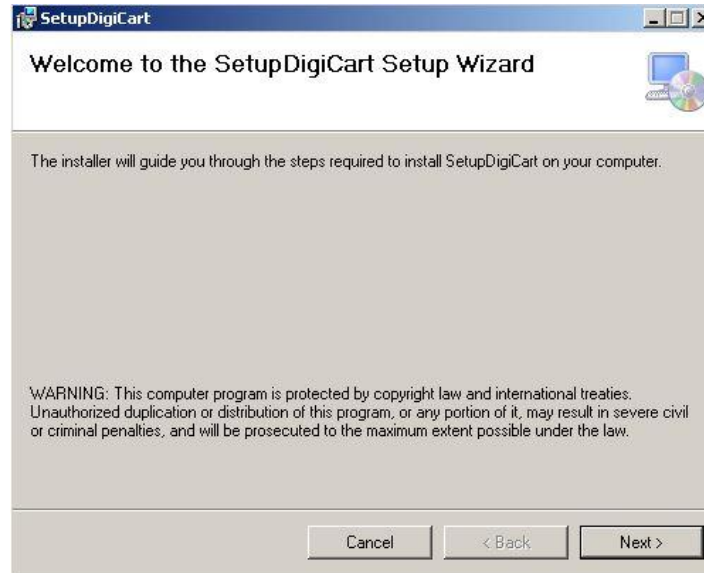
SetupDigiCart

Welcome to the SetupDigiCart Setup Wizard

The installer will guide you through the steps required to install SetupDigiCart on your computer.

WARNING: This computer program is protected by copyright law and international treaties. Unauthorized duplication or distribution of this program, or any portion of it, may result in severe civil or criminal penalties, and will be prosecuted to the maximum extent possible under the law.

Cancel

< Back

Next >